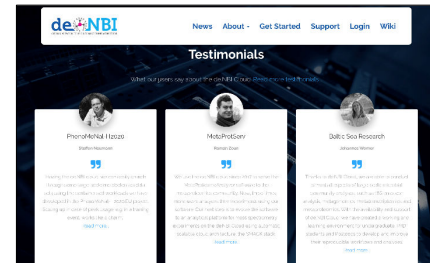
de.NBI

News About ▾ Get Started Support Login Wiki

Testimonials

What our users say about the de.NBI Cloud. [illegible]

PhenoMeNal / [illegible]

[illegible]

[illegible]

Read more

MetaProtServ

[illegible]

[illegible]

Read more

Baltic Sea Research

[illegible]

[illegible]

Read more